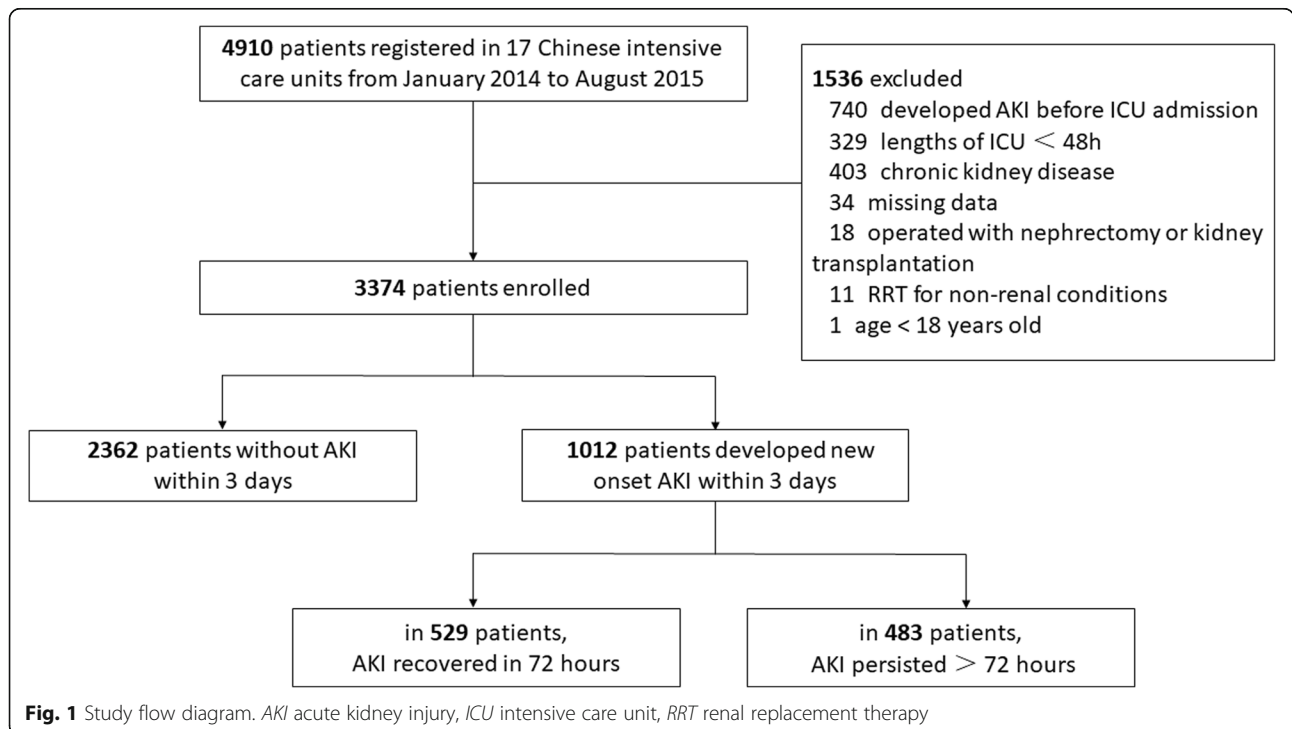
4910 patients registered in 17 Chinese intensive care units from January 2014 to August 2015

1536 excluded
740 developed AKI before ICU admission
329 lengths of ICU $<$ 48h
403 chronic kidney disease
34 missing data
18 operated with nephrectomy or kidney transplantation
11 RRT for non-renal conditions
1 age < 18 years old

3374 patients enrolled

2362 patients without AKI within 3 days

1012 patients developed new onset AKI within 3 days

in 529 patients, AKI recovered in 72 hours

in 483 patients, AKI persisted $>$ 72 hours

Fig. 1 Study flow diagram. AKI acute kidney injury, ICU intensive care unit, RRT renal replacement therapy